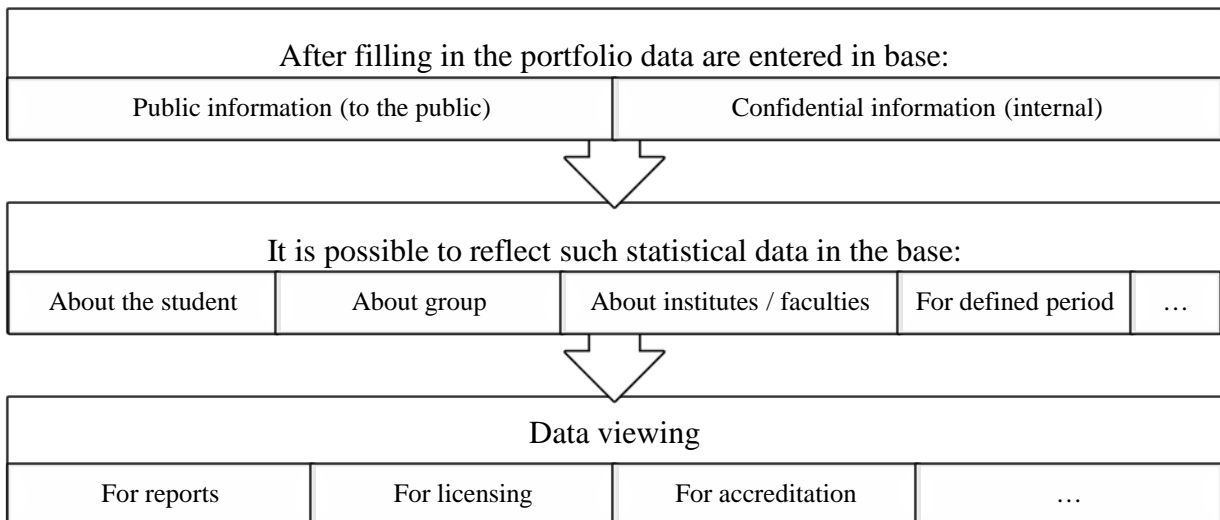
After filling in the portfolio data are entered in base:

Public information (to the public)

Confidential information (internal)

It is possible to reflect such statistical data in the base:

About the student

About group

About institutes / faculties

For defined period

…

Data viewing

For reports

For licensing

For accreditation

…